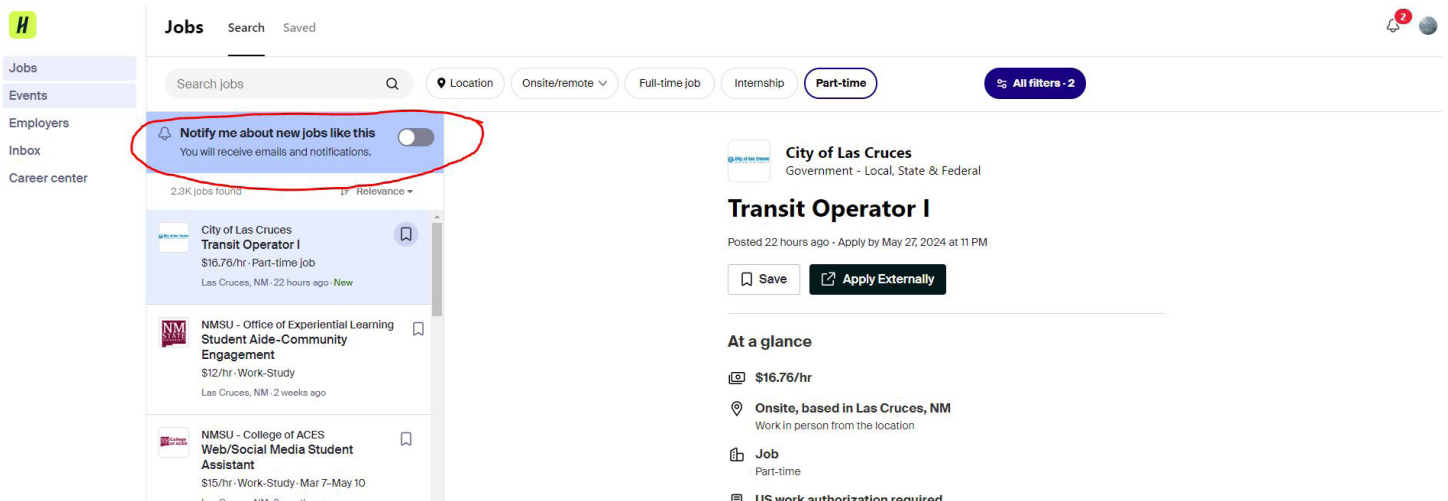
H

Jobs
Events
Employers
Inbox
Career center

Jobs Search Saved

2

Search jobs

Location Onsite/remote Full-time job Internship Part-time All filters · 2

Notify me about new jobs like this
You will receive emails and notifications.

2.3K jobs found Relevance

City of Las Cruces
Transit Operator I
$16.76/hr · Part-time job
Las Cruces, NM · 22 hours ago · New

NMSU - Office of Experiential Learning
Student Aide-Community Engagement
$12/hr · Work-Study
Las Cruces, NM · 2 weeks ago

NMSU - College of ACES
Web/Social Media Student Assistant
$15/hr · Work-Study · Mar 7–May 10
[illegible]

City of Las Cruces
Government - Local, State & Federal

Transit Operator I

Posted 22 hours ago · Apply by May 27, 2024 at 11 PM

Save Apply Externally

At a glance

$16.76/hr

Onsite, based in Las Cruces, NM
Work in person from the location

Job
Part-time

US work authorization required